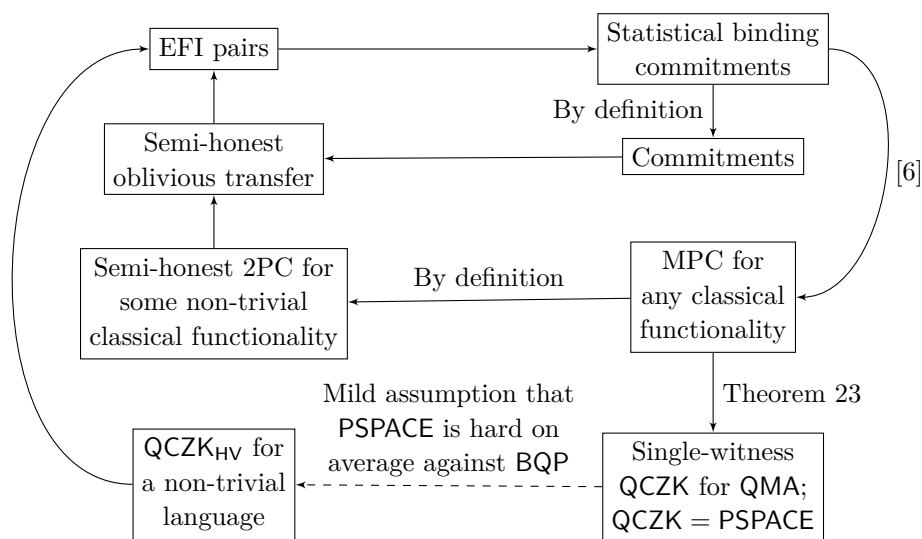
EFI pairs

Statistical binding commitments

By definition

Semi-honest oblivious transfer

Commitments

[6]

Semi-honest 2PC for some non-trivial classical functionality

By definition

MPC for any classical functionality

Mild assumption that PSPACE is hard on average against BQP

Theorem 23

$\mathsf{QCZK}_{\mathsf{HV}}$ for a non-trivial language

Single-witness QCZK for QMA; QCZK = PSPACE